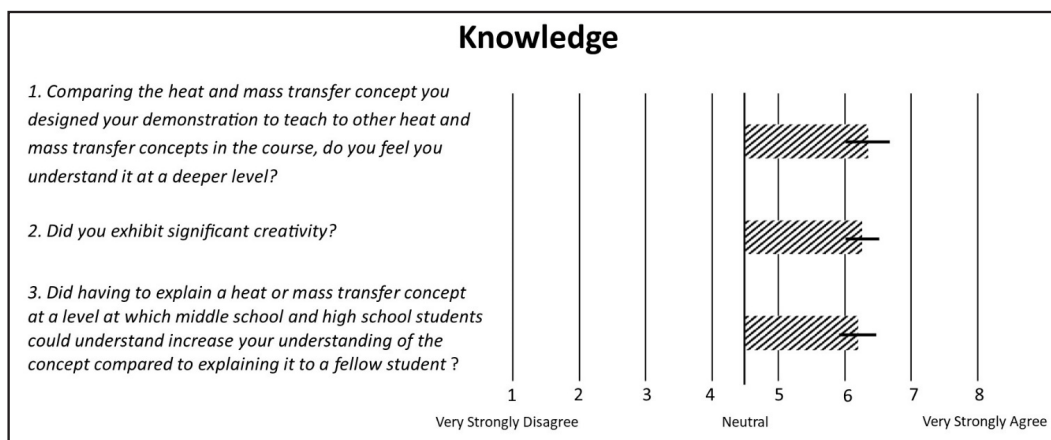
Knowledge

1. Comparing the heat and mass transfer concept you designed your demonstration to teach to other heat and mass transfer concepts in the course, do you feel you understand it at a deeper level?

2. Did you exhibit significant creativity?

3. Did having to explain a heat or mass transfer concept at a level at which middle school and high school students could understand increase your understanding of the concept compared to explaining it to a fellow student ?

1 2 3 4 5 6 7 8

Very Strongly Disagree Neutral Very Strongly Agree